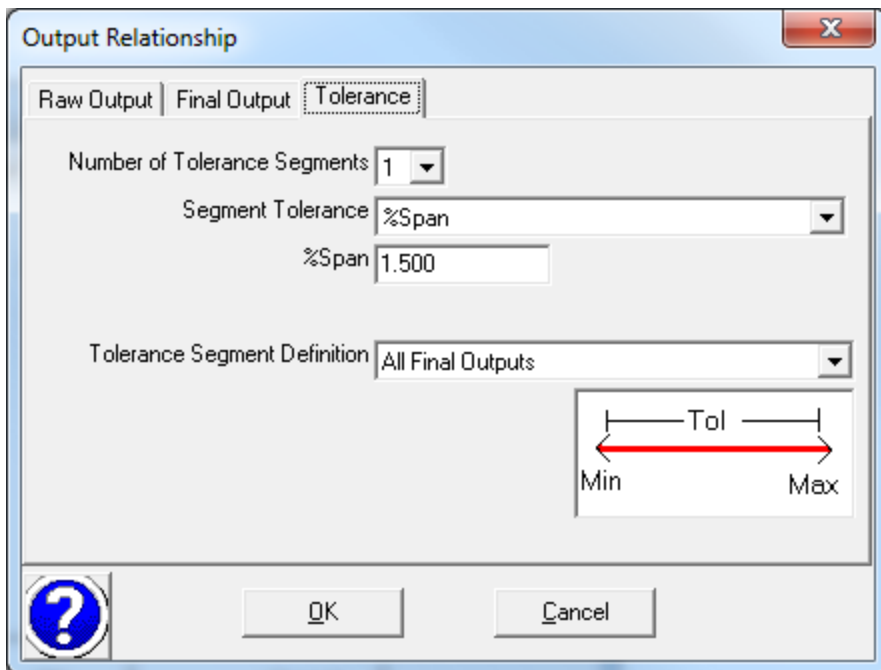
Output Relationship

Raw Output | Final Output | Tolerance

Number of Tolerance Segments 1

Segment Tolerance %Span

%Span 1.500

Tolerance Segment Definition All Final Outputs

Tol

Min Max

?

OK

Cancel